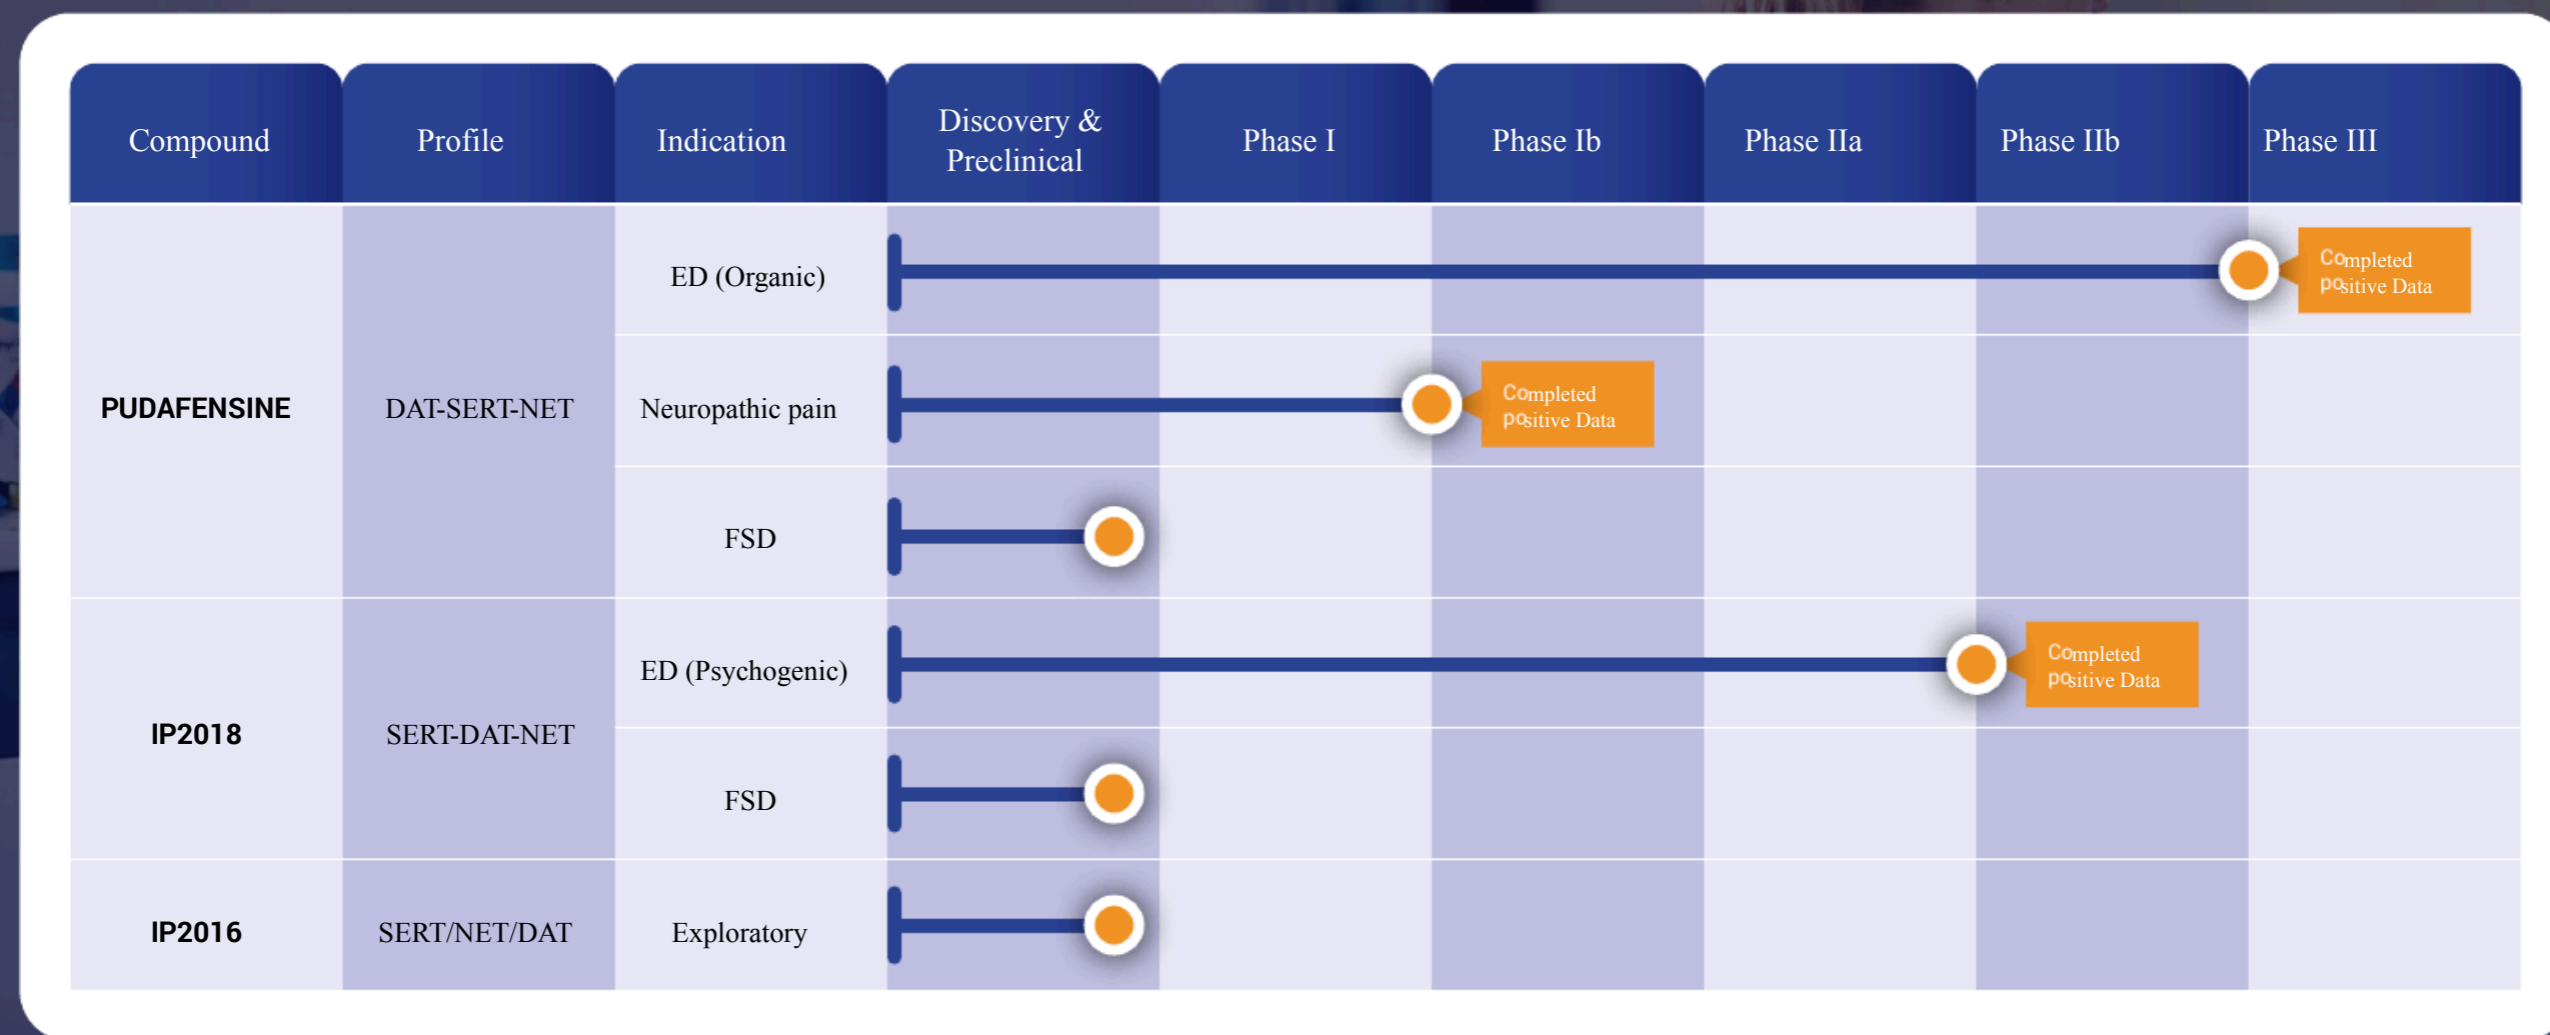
| Compound | Profile | Indication | Discovery & Preclinical | Phase I | Phase Ib | Phase IIa | Phase IIb | Phase III |
|---|---|---|---|---|---|---|---|---|
| PUDAFENSINE | DAT-SERT-NET | ED (Organic) | | | | | | Completed positive Data |
| | | Neuropathic pain | | | Completed positive Data | | | |
| | | FSD | | | | | | |
| IP2018 | SERT-DAT-NET | ED (Psychogenic) | | | | | Completed positive Data | |
| | | FSD | | | | | | |
| IP2016 | SERT/NET/DAT | Exploratory | | | | | | |